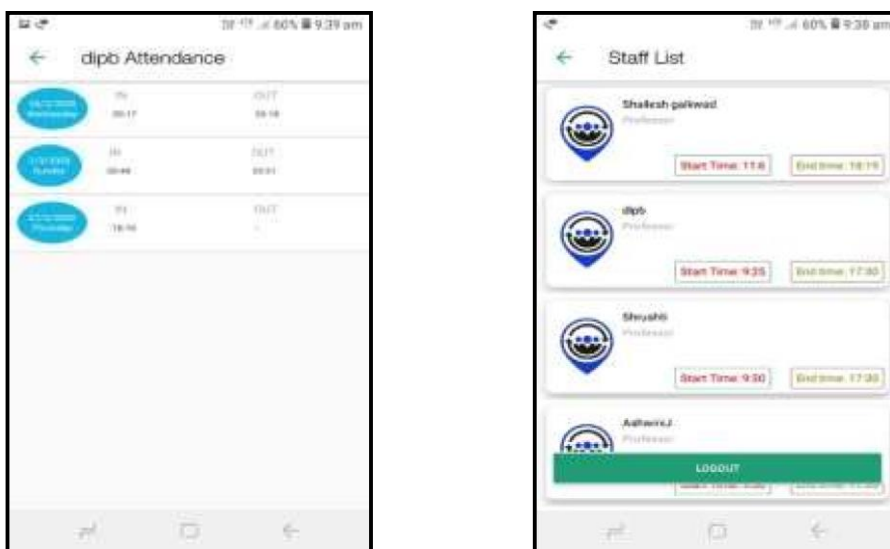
60% 9:39 am

dipb Attendance

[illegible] Wednesday | IN 20:17 | OUT 20:18

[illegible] Sunday | IN 20:44 | OUT 20:51

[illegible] Thursday | IN 18:16 | OUT -

60% 9:38 am

Staff List

Shailesh gaikwad
Professor
Start Time: 11:6 | End time: 18:19

dipb
Professor
Start Time: 9:35 | End time: 17:30

Shrushti
Professor
Start Time: 9:30 | End time: 17:30

Ashwini.J
Professor

LOGOUT